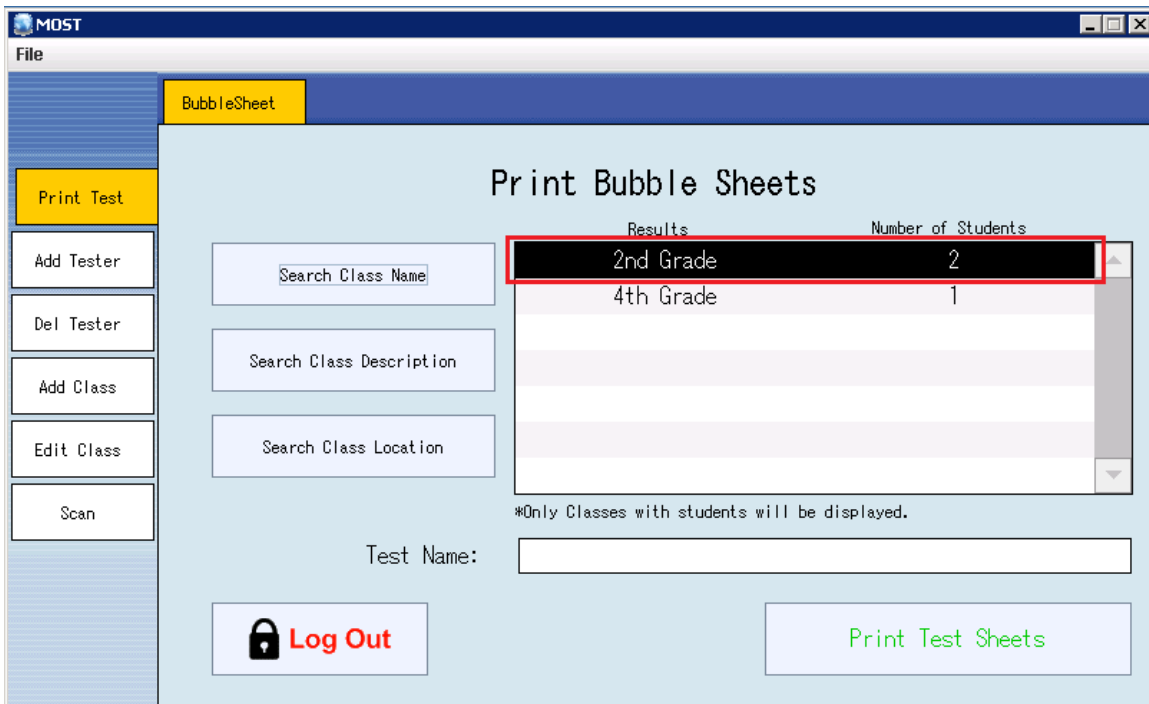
MOST

File

BubbleSheet

Print Test

Add Tester

Del Tester

Add Class

Edit Class

Scan

Print Bubble Sheets

Search Class Name

Search Class Description

Search Class Location

| Results | Number of Students |
|---|---|
| 2nd Grade | 2 |
| 4th Grade | 1 |

*Only Classes with students will be displayed.

Test Name:

Log Out

Print Test Sheets